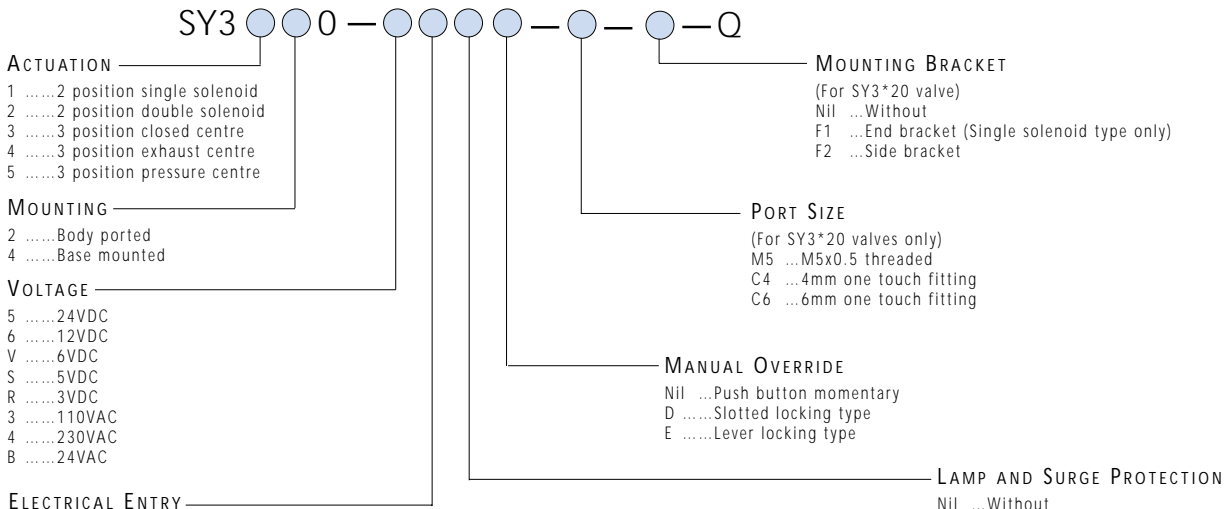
SY3 ○○0 – ○○○○ – ○ – ○ – Q

ACTUATION
1 ……2 position single solenoid
2 ……2 position double solenoid
3 ……3 position closed centre
4 ……3 position exhaust centre
5 ……3 position pressure centre

MOUNTING
2 ……Body ported
4 ……Base mounted

VOLTAGE
5 ……24VDC
6 ……12VDC
V ……6VDC
S ……5VDC
R ……3VDC
3 ……110VAC
4 ……230VAC
B ……24VAC

ELECTRICAL ENTRY

MOUNTING BRACKET
(For SY3*20 valve)
Nil …Without
F1 …End bracket (Single solenoid type only)
F2 …Side bracket

PORT SIZE
(For SY3*20 valves only)
M5 …M5x0.5 threaded
C4 …4mm one touch fitting
C6 …6mm one touch fitting

MANUAL OVERRIDE
Nil …Push button momentary
D ……Slotted locking type
E ……Lever locking type

LAMP AND SURGE PROTECTION
Nil …Without